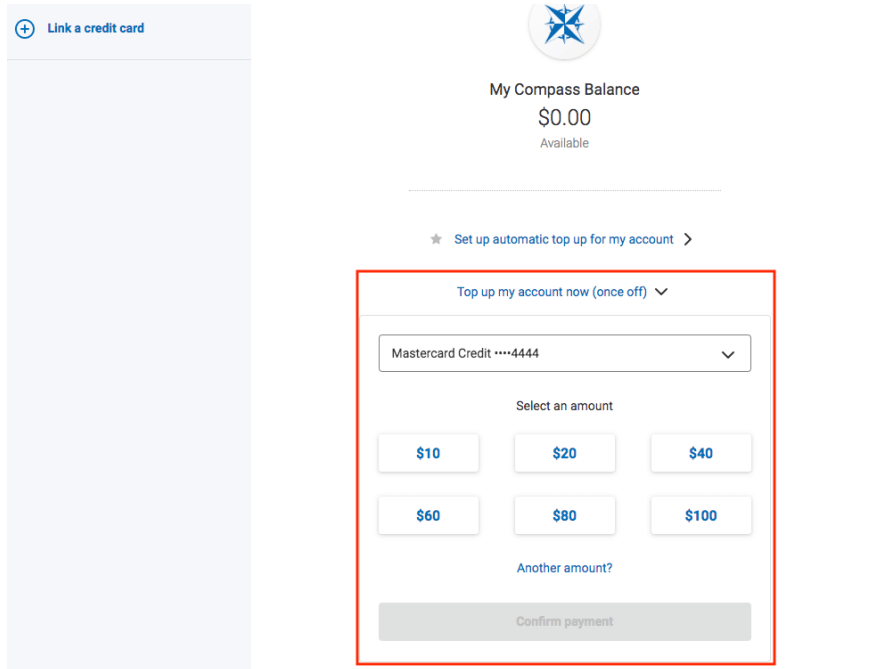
Link a credit card

My Compass Balance
$0.00
Available

Set up automatic top up for my account

Top up my account now (once off)

Mastercard Credit ••••4444

Select an amount

| $10 | $20 | $40 |
|---|---|---|
| $60 | $80 | $100 |

Another amount?

Confirm payment